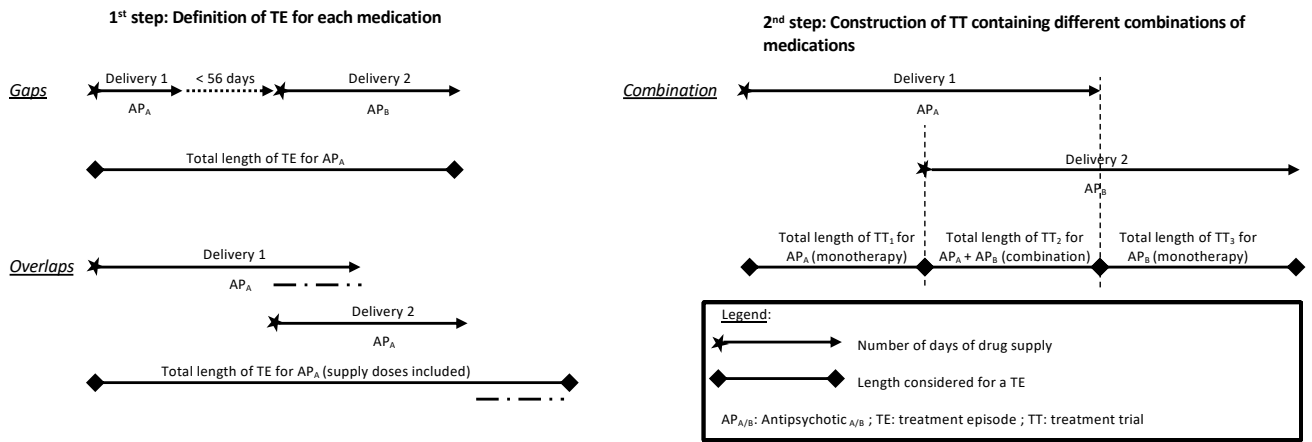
1$^{st}$ step: Definition of TE for each medication

Gaps

Delivery 1 < 56 days Delivery 2

$AP_A$ $AP_B$

Total length of TE for $AP_A$

Overlaps

Delivery 1

$AP_A$

Delivery 2

$AP_A$

Total length of TE for $AP_A$ (supply doses included)

2$^{nd}$ step: Construction of TT containing different combinations of medications

Combination

Delivery 1

$AP_A$

Delivery 2

$AP_B$

Total length of $TT_1$ for $AP_A$ (monotherapy)

Total length of $TT_2$ for $AP_A$ + $AP_B$ (combination)

Total length of $TT_3$ for $AP_B$ (monotherapy)

Legend:

Number of days of drug supply

Length considered for a TE

$AP_{A/B}$: Antipsychotic $_{A/B}$ ; TE: treatment episode ; TT: treatment trial